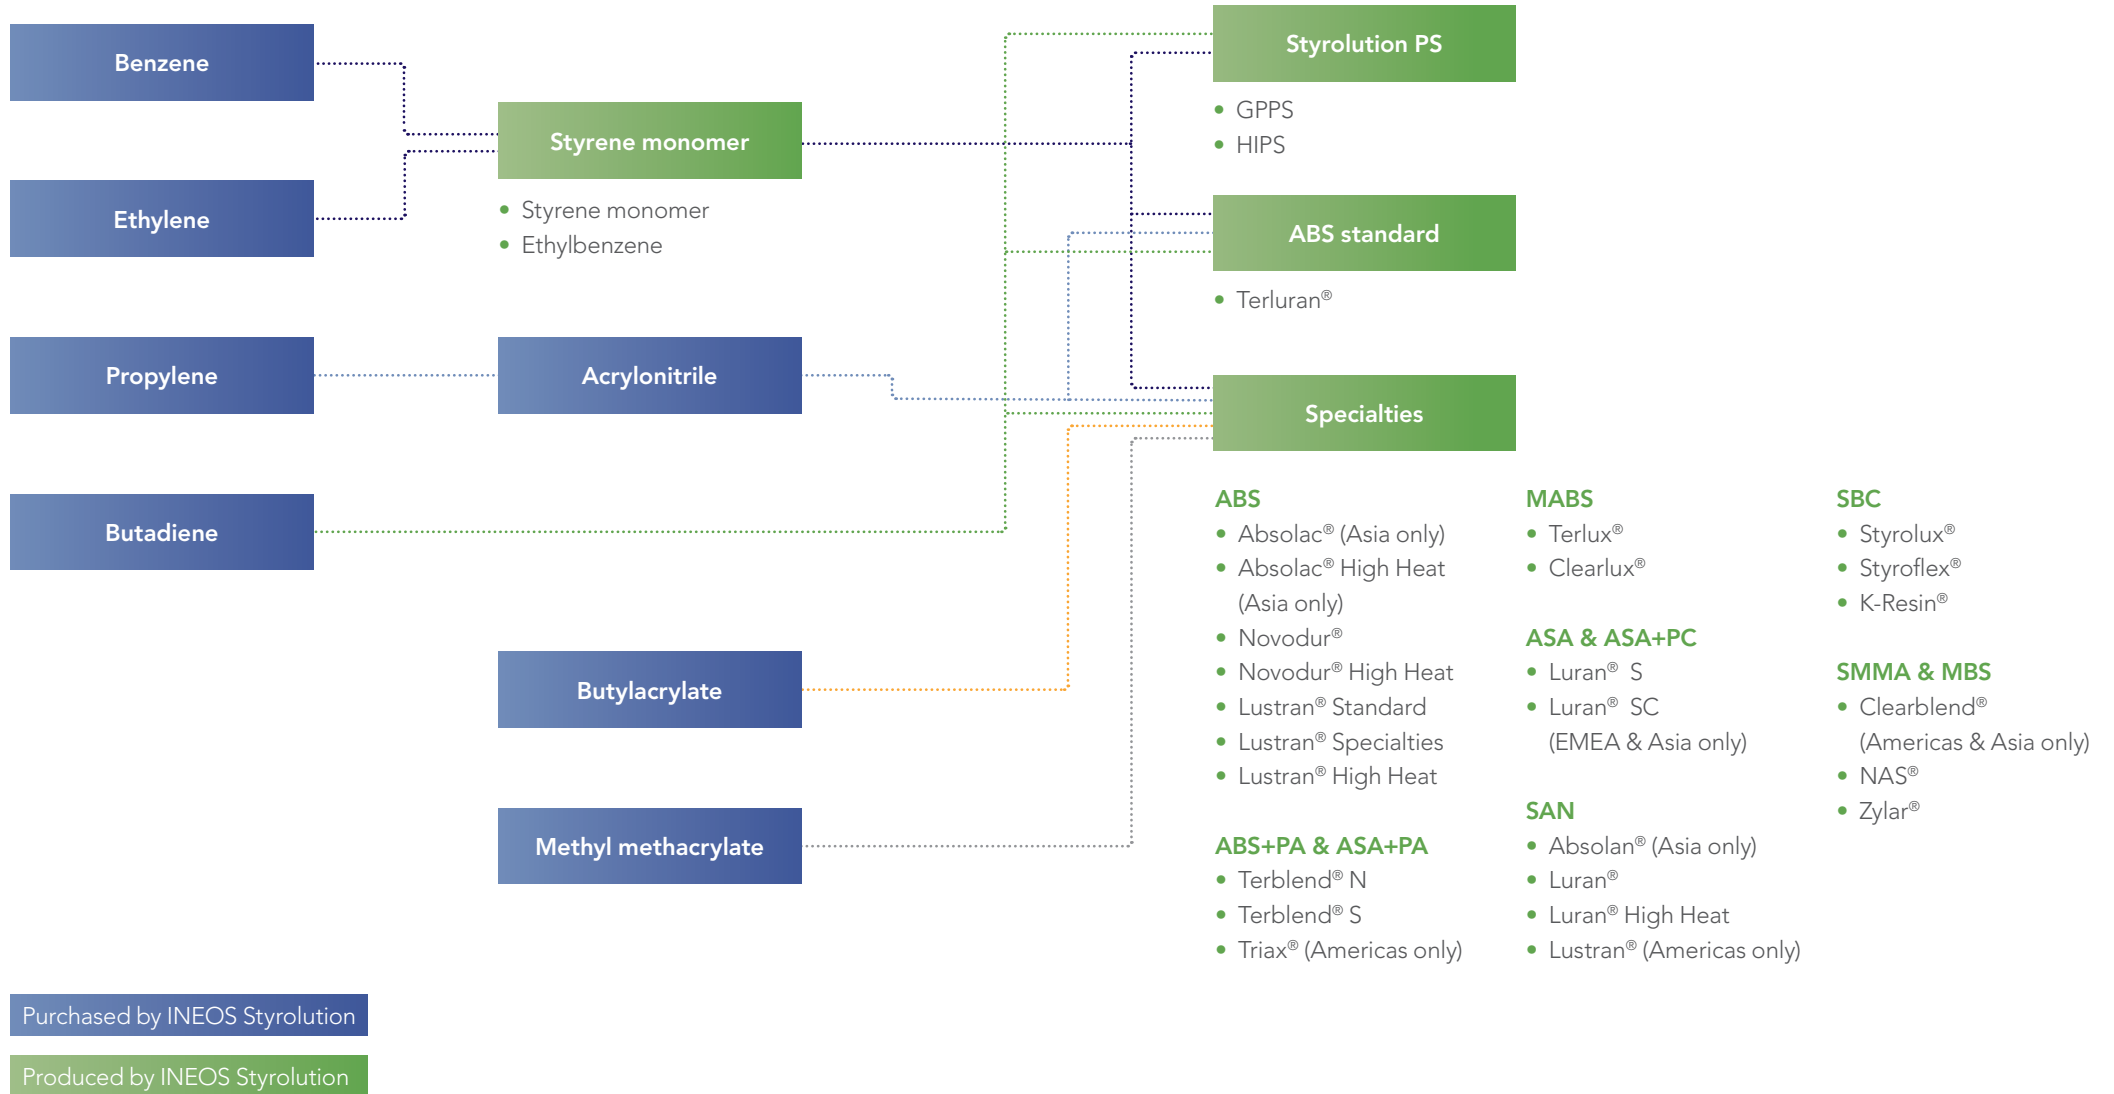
Benzene

Ethylene

Propylene

Butadiene

Styrene monomer

- Styrene monomer
- Ethylbenzene

Acrylonitrile

Butylacrylate

Methyl methacrylate

Styrolution PS

- GPPS
- HIPS

ABS standard

- Terluran®

Specialties

ABS
- Absolac® (Asia only)
- Absolac® High Heat (Asia only)
- Novodur®
- Novodur® High Heat
- Lustran® Standard
- Lustran® Specialties
- Lustran® High Heat

ABS+PA & ASA+PA
- Terblend® N
- Terblend® S
- Triax® (Americas only)

MABS
- Terlux®
- Clearlux®

ASA & ASA+PC
- Luran® S
- Luran® SC (EMEA & Asia only)

SAN
- Absolan® (Asia only)
- Luran®
- Luran® High Heat
- Lustran® (Americas only)

SBC
- Styrolux®
- Styroflex®
- K-Resin®

SMMA & MBS
- Clearblend® (Americas & Asia only)
- NAS®
- Zylar®

Purchased by INEOS Styrolution

Produced by INEOS Styrolution